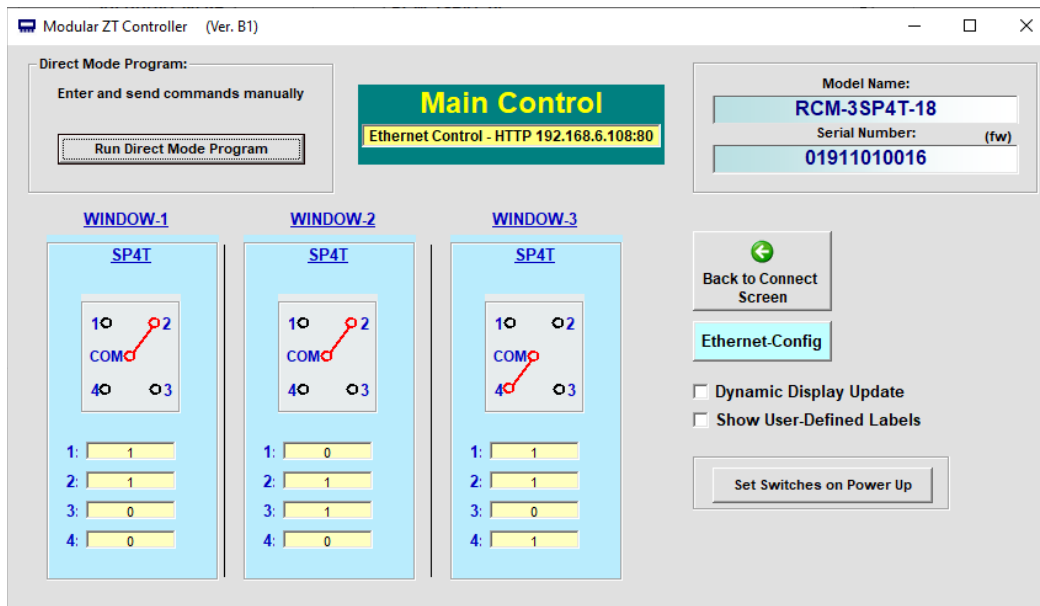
Modular ZT Controller (Ver. B1)

Direct Mode Program:

Enter and send commands manually

Run Direct Mode Program

Main Control

Ethernet Control - HTTP 192.168.6.108:80

Model Name:

RCM-3SP4T-18

Serial Number: (fw)

01911010016

WINDOW-1

SP4T

1 2
COM
4 3

1: 1
2: 1
3: 0
4: 0

WINDOW-2

SP4T

1 2
COM
4 3

1: 0
2: 1
3: 1
4: 0

WINDOW-3

SP4T

1 2
COM
4 3

1: 1
2: 1
3: 0
4: 1

Back to Connect Screen

Ethernet-Config

Dynamic Display Update

Show User-Defined Labels

Set Switches on Power Up